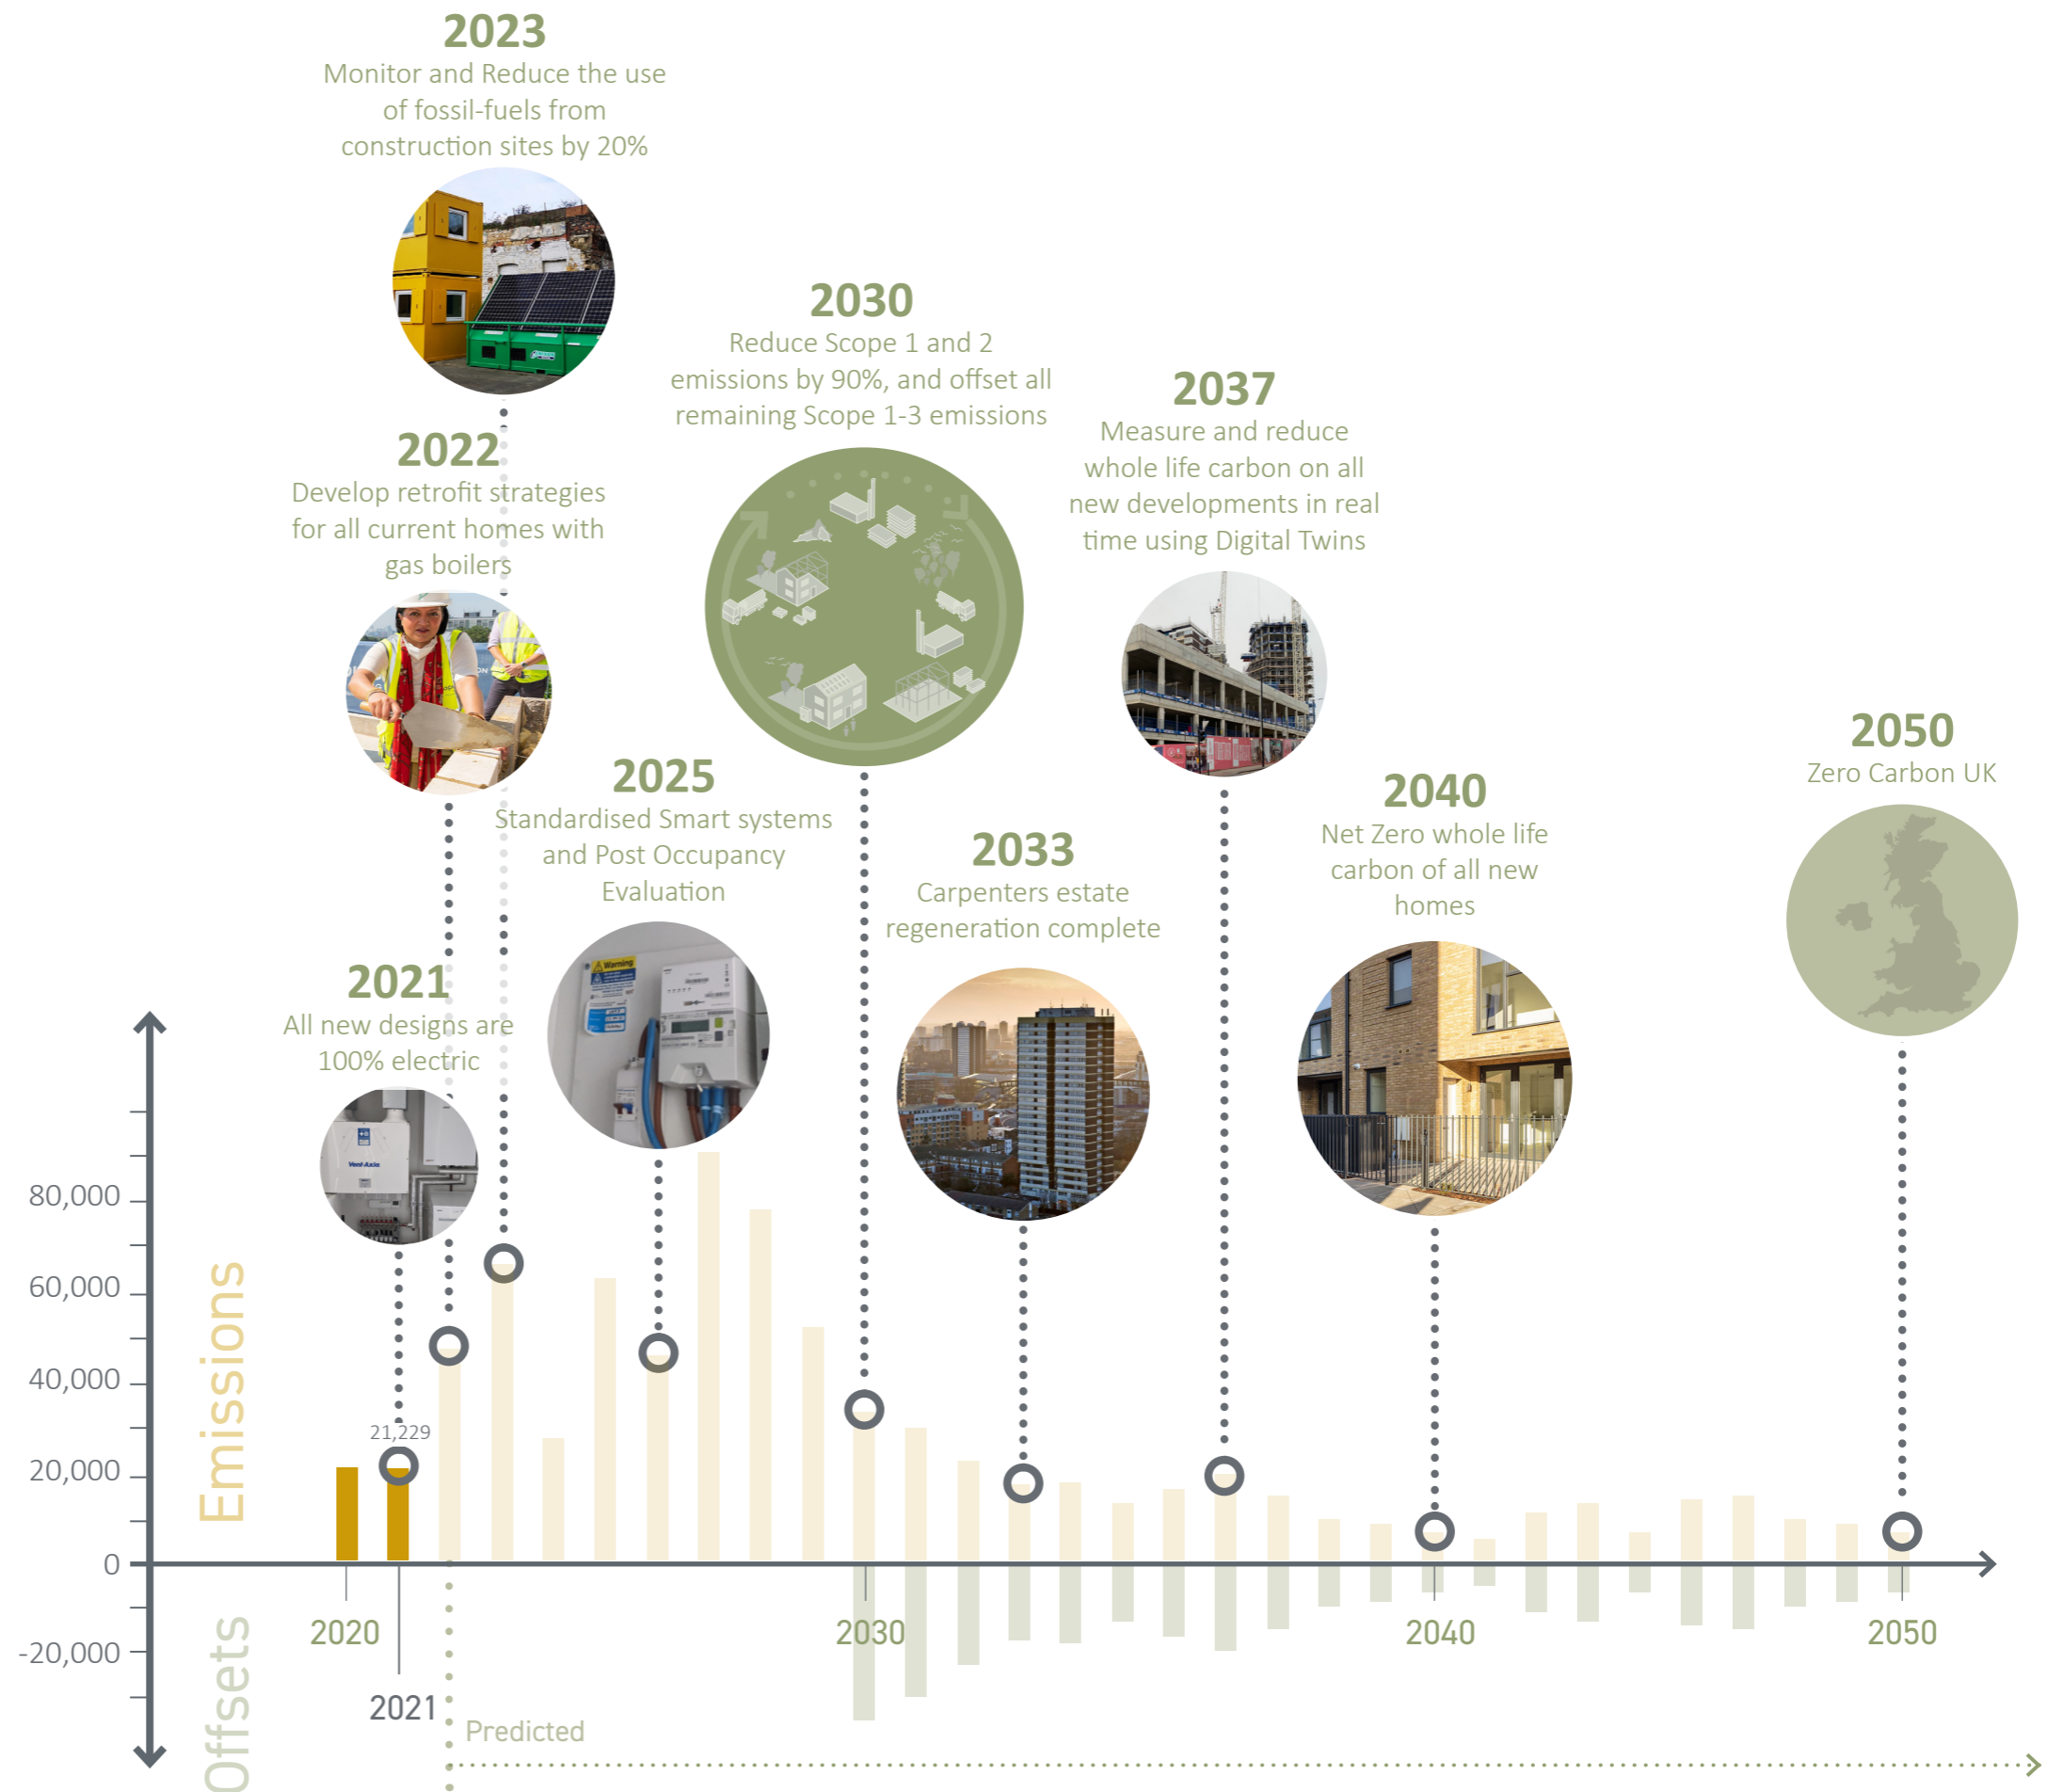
2023
Monitor and Reduce the use of fossil-fuels from construction sites by 20%

2030
Reduce Scope 1 and 2 emissions by 90%, and offset all remaining Scope 1-3 emissions

2037
Measure and reduce whole life carbon on all new developments in real time using Digital Twins

2022
Develop retrofit strategies for all current homes with gas boilers

2050
Zero Carbon UK

2025
Standardised Smart systems and Post Occupancy Evaluation

2040
Net Zero whole life carbon of all new homes

2033
Carpenters estate regeneration complete

2021
All new designs are 100% electric

80,000
60,000
40,000
20,000
0
-20,000

Emissions
Offsets

21,229

2020
2021
2030
2040
2050

Predicted